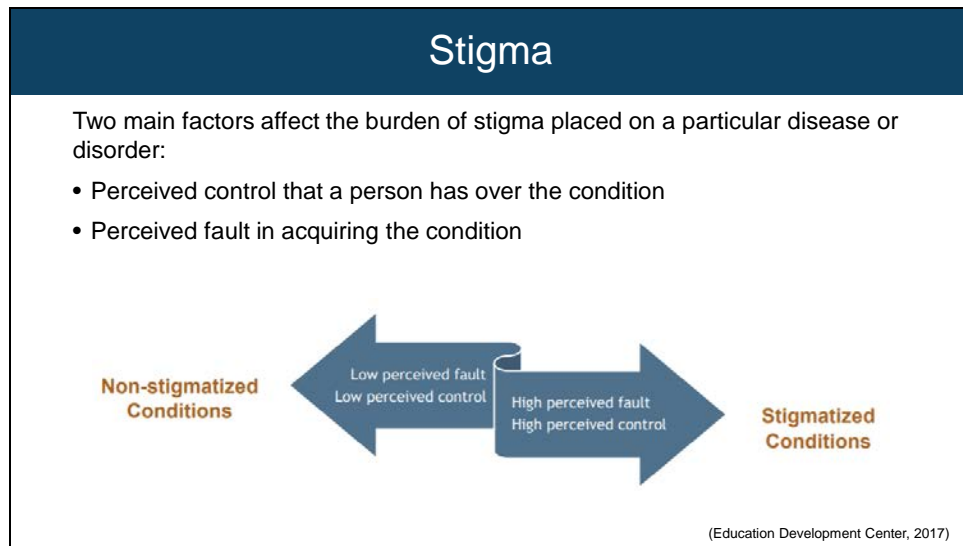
Stigma

Two main factors affect the burden of stigma placed on a particular disease or disorder:

• Perceived control that a person has over the condition
• Perceived fault in acquiring the condition

Non-stigmatized Conditions

Low perceived fault
Low perceived control

High perceived fault
High perceived control

Stigmatized Conditions

(Education Development Center, 2017)